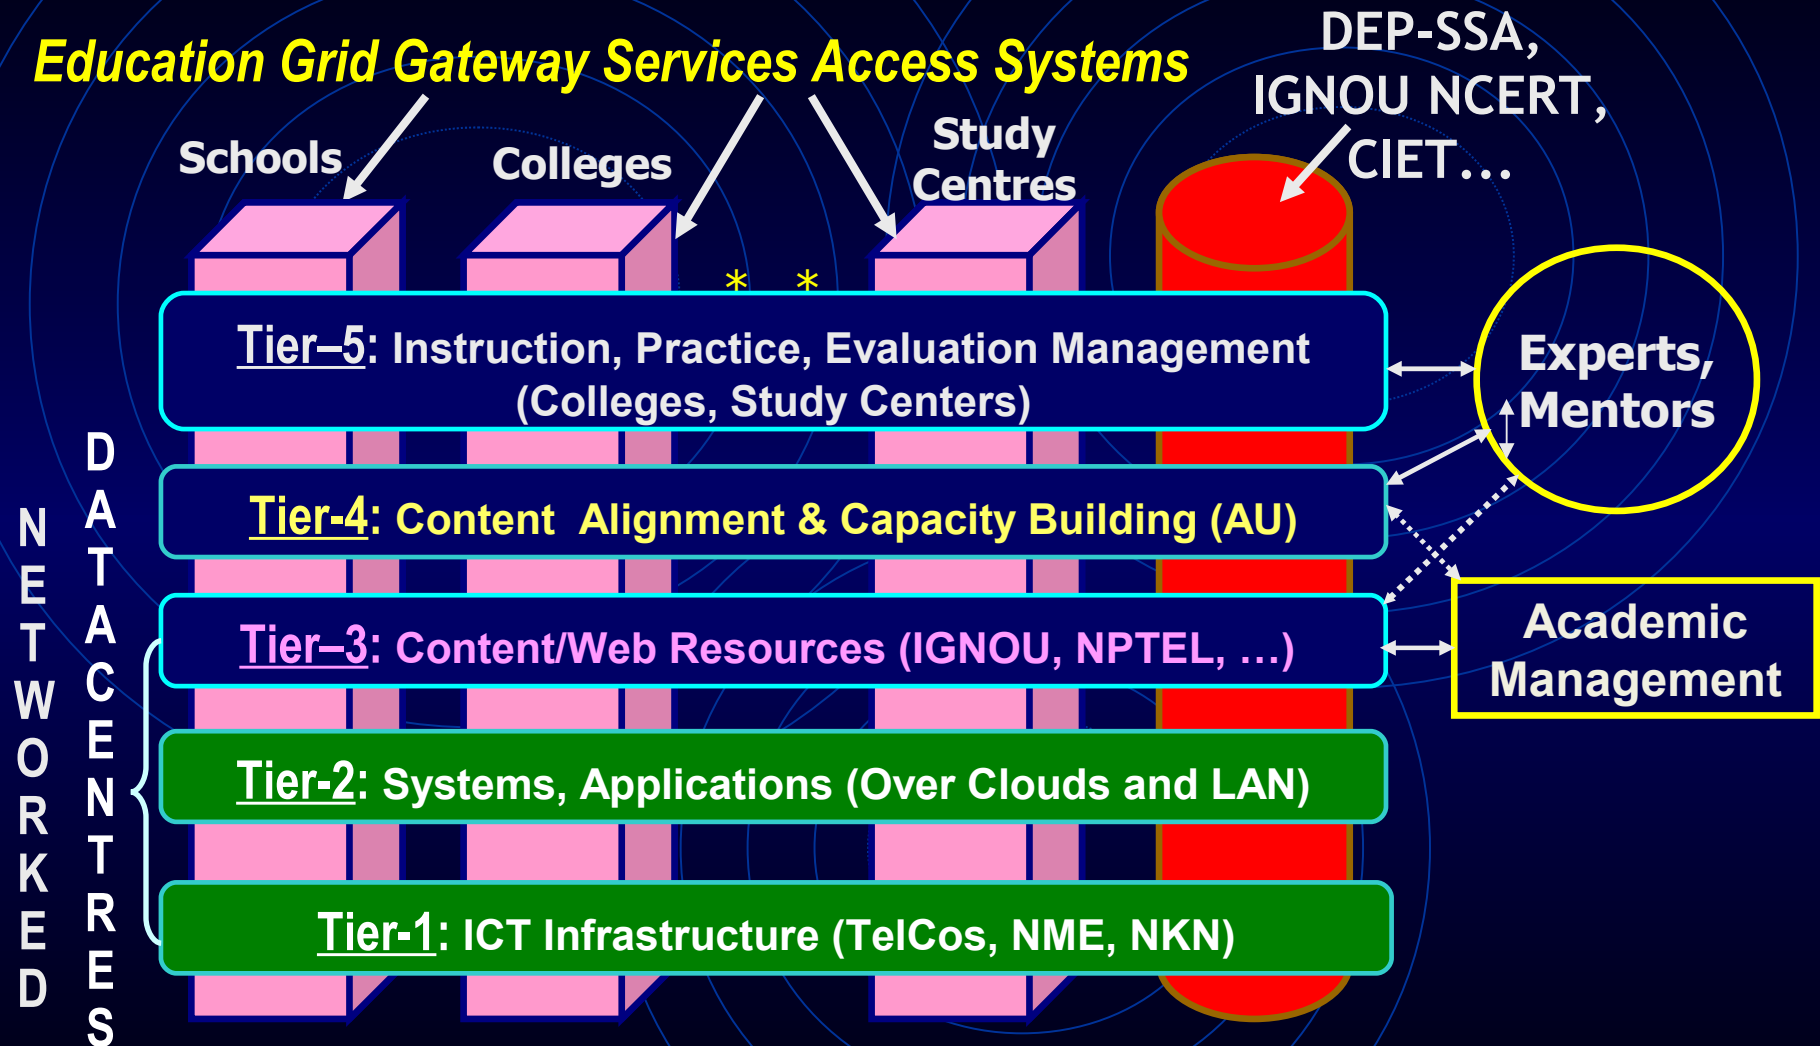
Education Grid Gateway Services Access Systems

DEP-SSA, IGNOU NCERT, CIET…

Schools

Colleges

Study Centres

* *

Tier–5: Instruction, Practice, Evaluation Management (Colleges, Study Centers)

Experts, Mentors

Tier-4: Content Alignment & Capacity Building (AU)

Tier–3: Content/Web Resources (IGNOU, NPTEL, …)

Academic Management

Tier-2: Systems, Applications (Over Clouds and LAN)

Tier-1: ICT Infrastructure (TelCos, NME, NKN)

NETWORKED

DATACENTRES